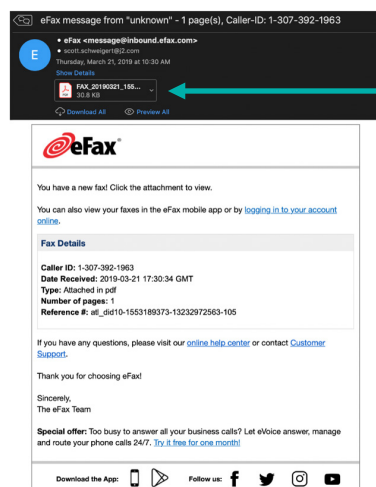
eFax message from "unknown" - 1 page(s), Caller-ID: 1-307-392-1963

E

• eFax <message@inbound.efax.com>
• scott.schweigert@j2.com
Thursday, March 21, 2019 at 10:30 AM
Show Details

FAX_20190321_155...
30.8 KB

Download All Preview All

eFax

You have a new fax! Click the attachment to view.

You can also view your faxes in the eFax mobile app or by logging in to your account online.

Fax Details

Caller ID: 1-307-392-1963
Date Received: 2019-03-21 17:30:34 GMT
Type: Attached in pdf
Number of pages: 1
Reference #: atl_did10-1553189373-13232972563-105

If you have any questions, please visit our online help center or contact Customer Support.

Thank you for choosing eFax!

Sincerely,
The eFax Team

Special offer: Too busy to answer all your business calls? Let eVoice answer, manage and route your phone calls 24/7. Try it free for one month!

Download the App: Follow us: